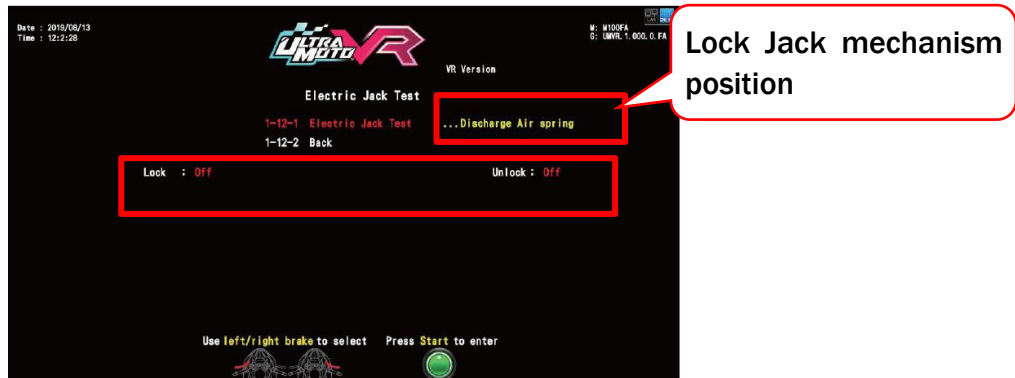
Date : 2019/08/13
Time : 12:2:28

ULTRA MOTO VR

M: M100FA
G: UMVR.1.000.0.FA

VR Version

Lock Jack mechanism position

Electric Jack Test

1-12-1 Electric Jack Test ...Discharge Air spring
1-12-2 Back

Lock : Off Unlock : Off

Use left/right brake to select Press Start to enter